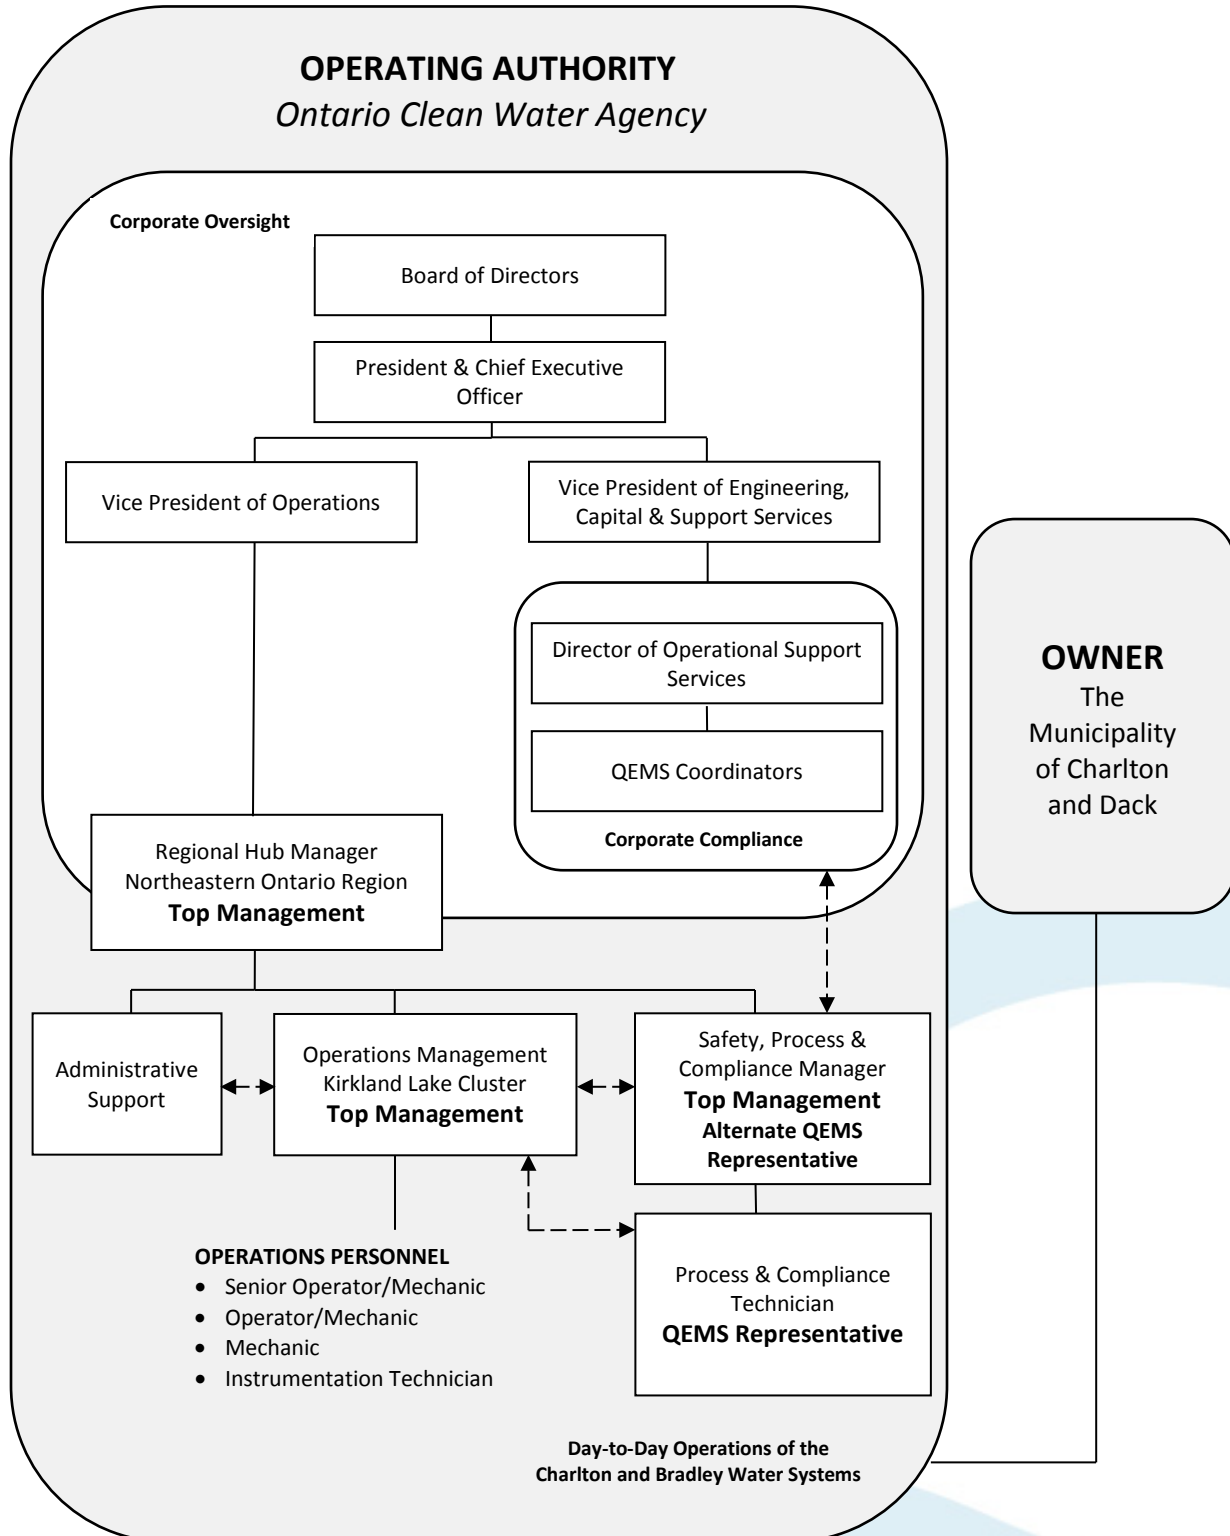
OPERATING AUTHORITY
Ontario Clean Water Agency

Corporate Oversight

Board of Directors

President & Chief Executive Officer

Vice President of Operations

Vice President of Engineering, Capital & Support Services

Director of Operational Support Services

QEMS Coordinators

Corporate Compliance

Regional Hub Manager
Northeastern Ontario Region
Top Management

Administrative Support

Operations Management
Kirkland Lake Cluster
Top Management

Safety, Process & Compliance Manager
Top Management
Alternate QEMS Representative

OPERATIONS PERSONNEL
- Senior Operator/Mechanic
- Operator/Mechanic
- Mechanic
- Instrumentation Technician

Process & Compliance Technician
QEMS Representative

Day-to-Day Operations of the Charlton and Bradley Water Systems

OWNER
The Municipality of Charlton and Dack